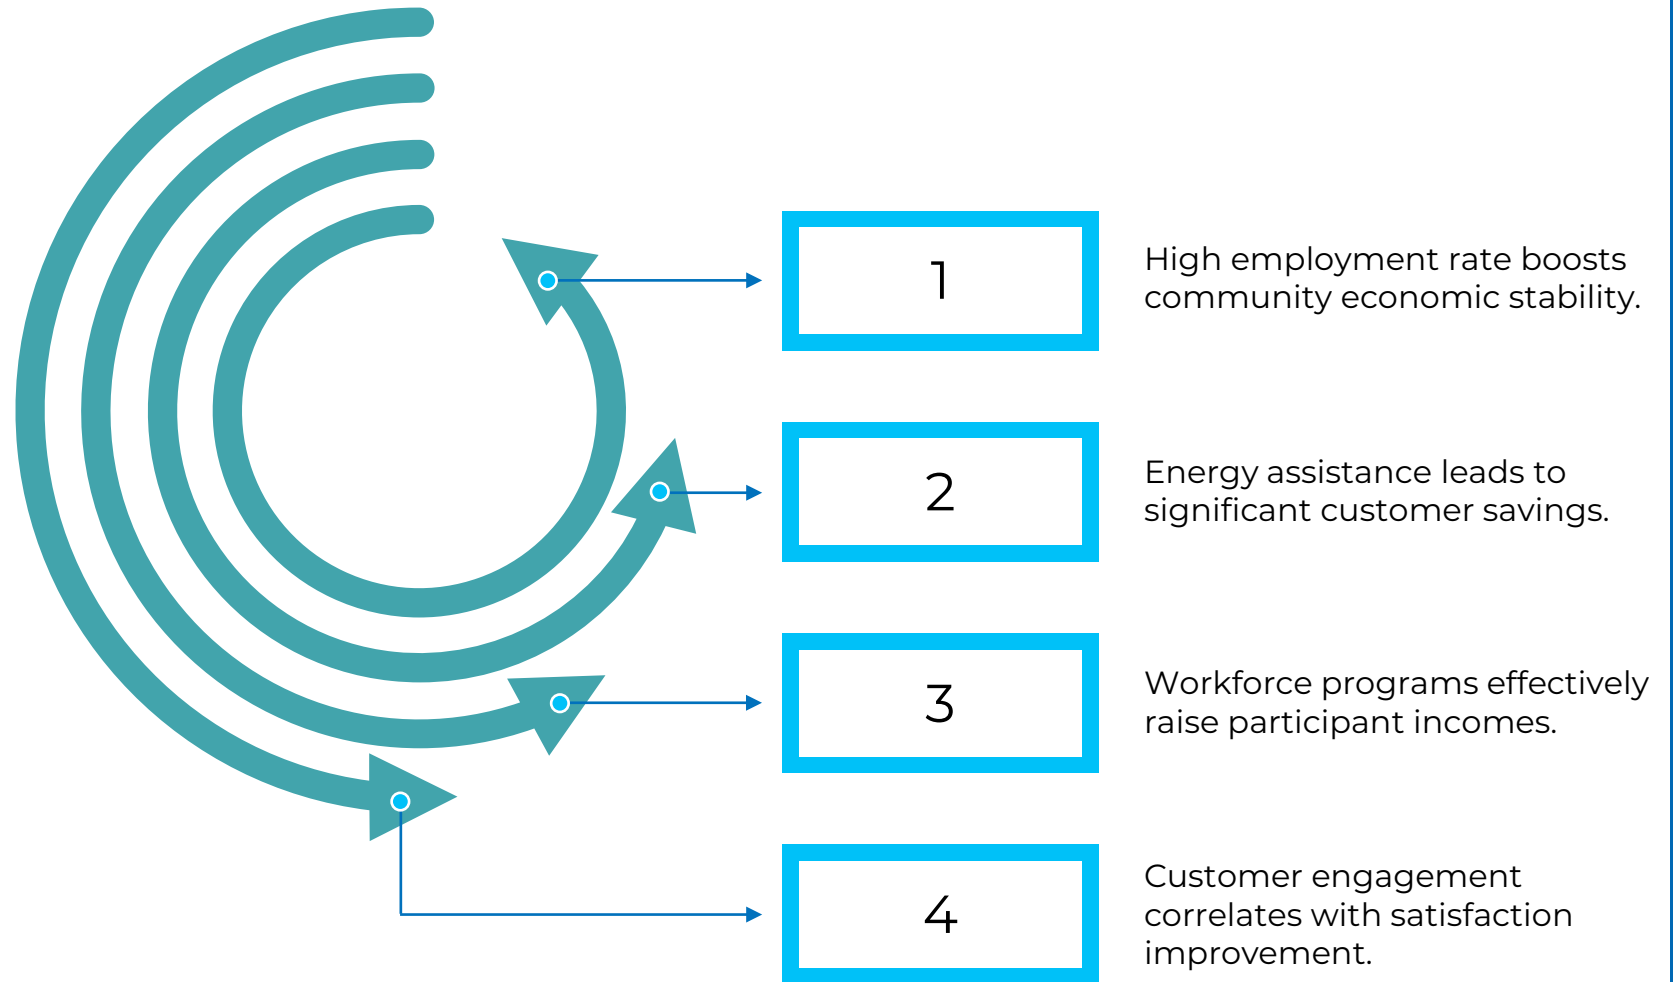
1

High employment rate boosts community economic stability.

2

Energy assistance leads to significant customer savings.

3

Workforce programs effectively raise participant incomes.

4

Customer engagement correlates with satisfaction improvement.